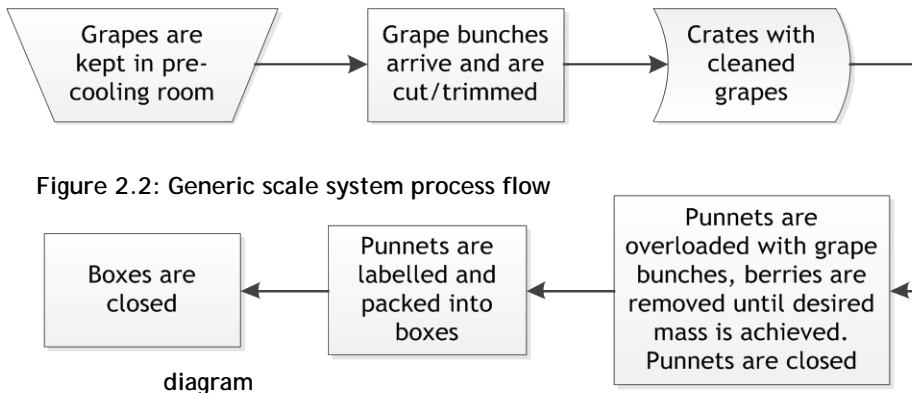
Grapes are kept in pre-cooling room

Grape bunches arrive and are cut/trimmed

Crates with cleaned grapes

Figure 2.2: Generic scale system process flow

Punnets are overloaded with grape bunches, berries are removed until desired mass is achieved. Punnets are closed

Punnets are labelled and packed into boxes

Boxes are closed

diagram